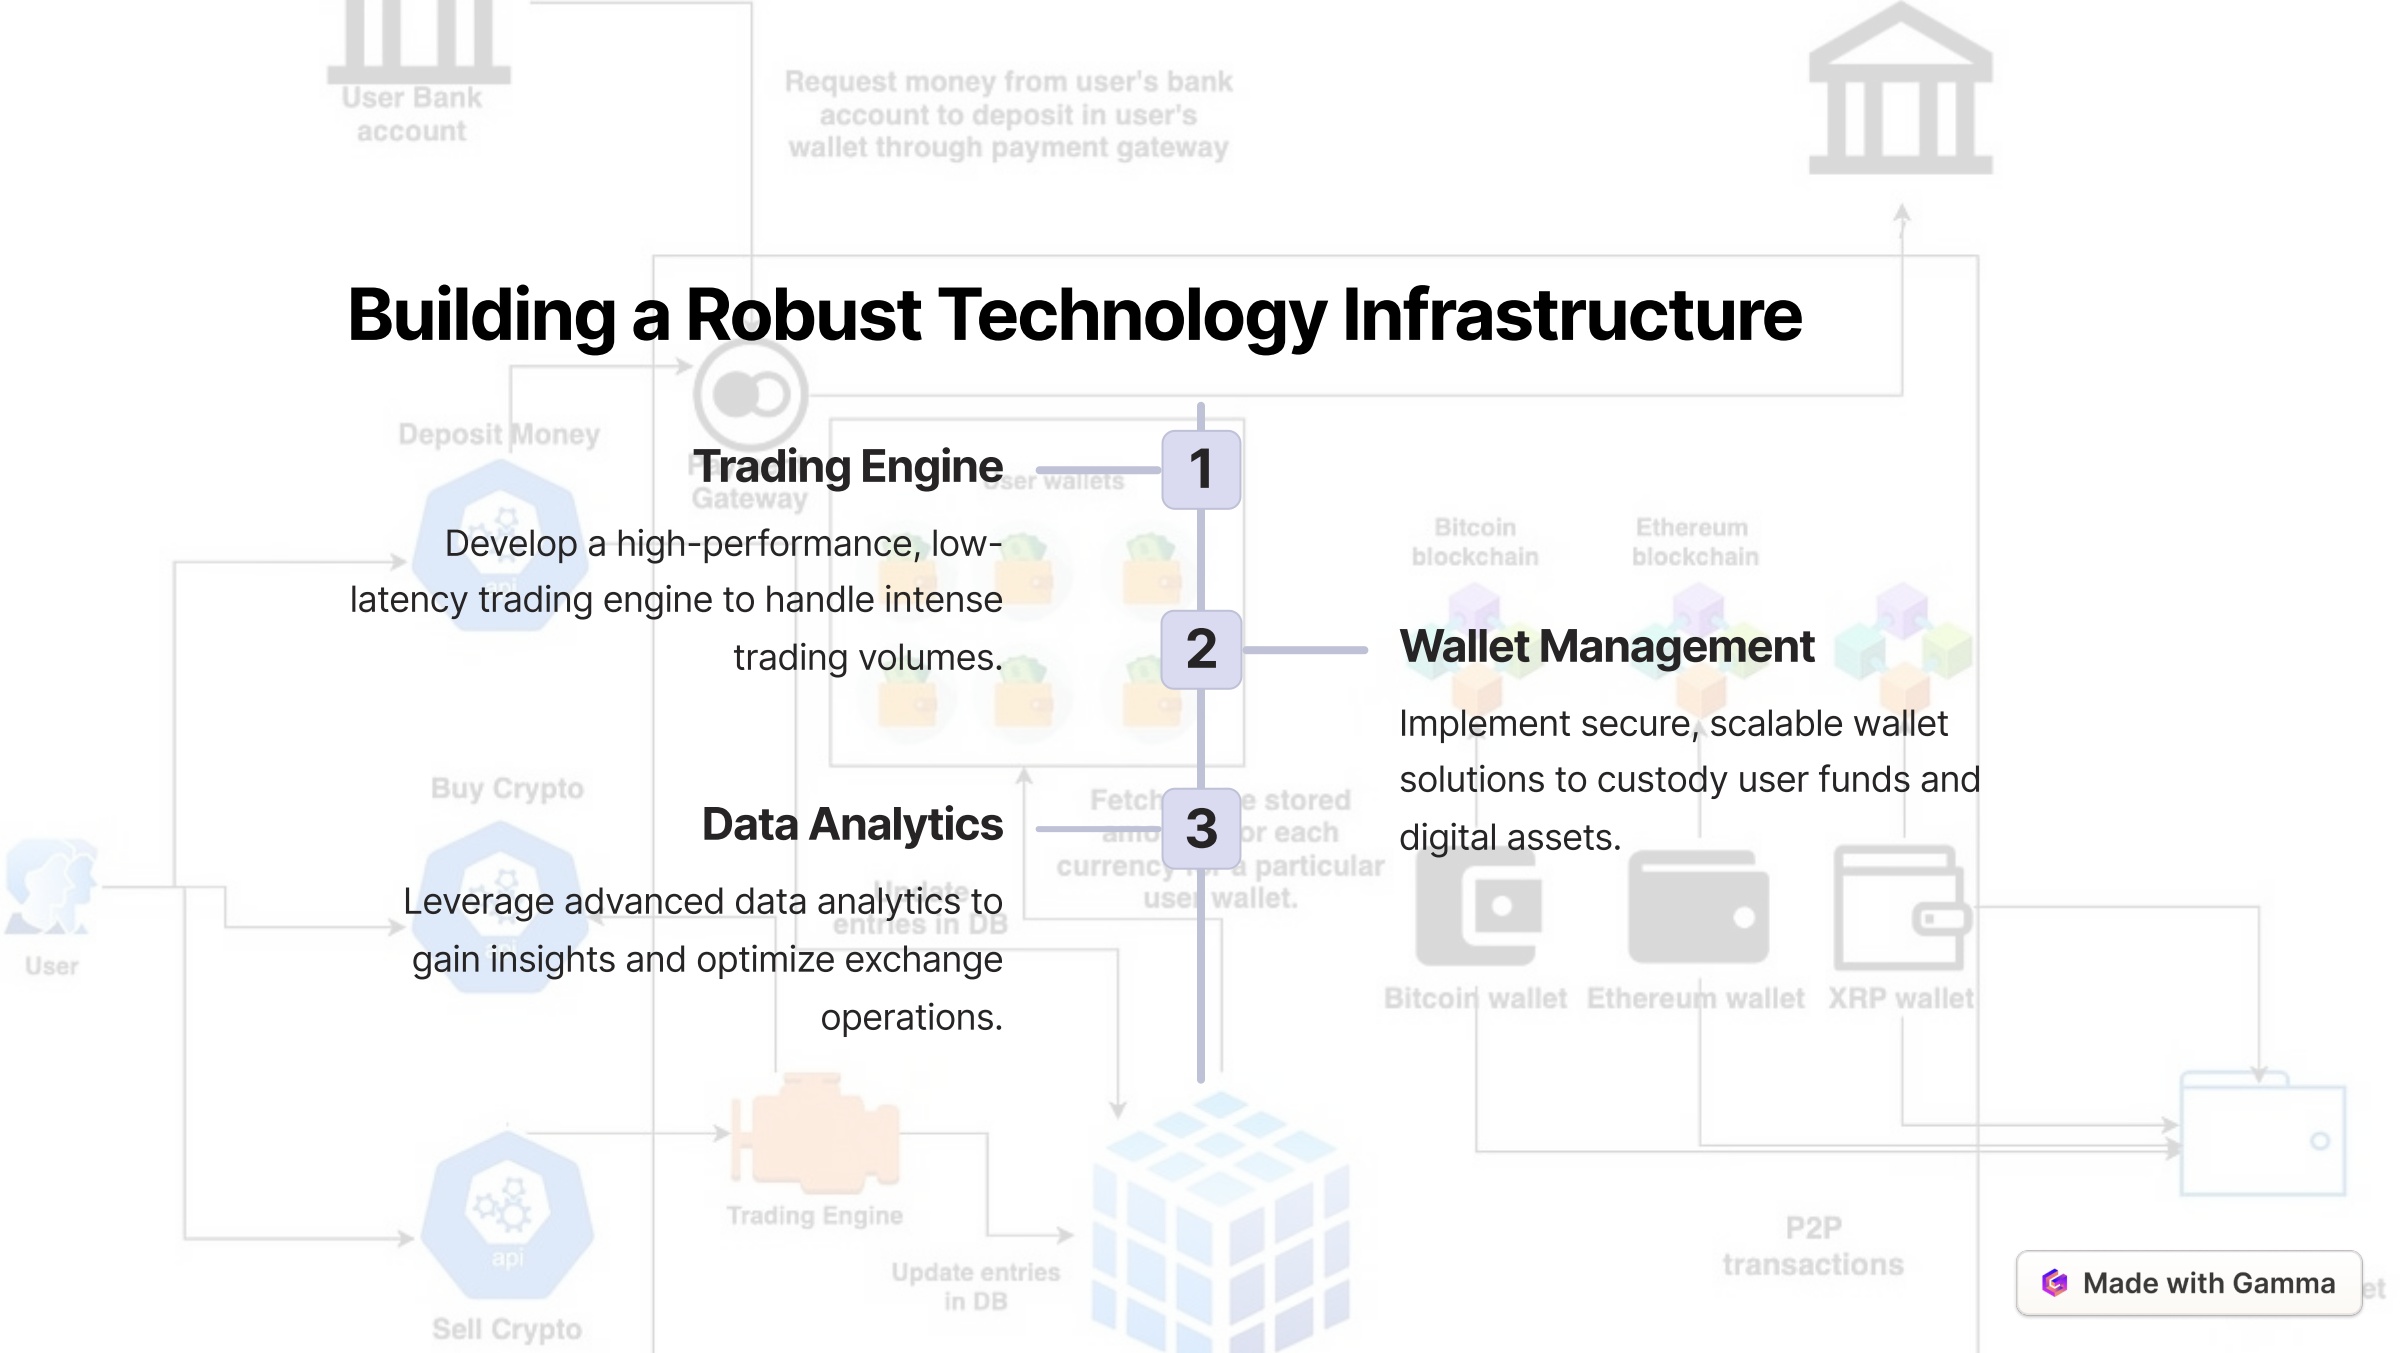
Building a Robust Technology Infrastructure

1

Trading Engine

Develop a high-performance, low-latency trading engine to handle intense trading volumes.

2

Wallet Management

Implement secure, scalable wallet solutions to custody user funds and digital assets.

3

Data Analytics

Leverage advanced data analytics to gain insights and optimize exchange operations.

Made with Gamma